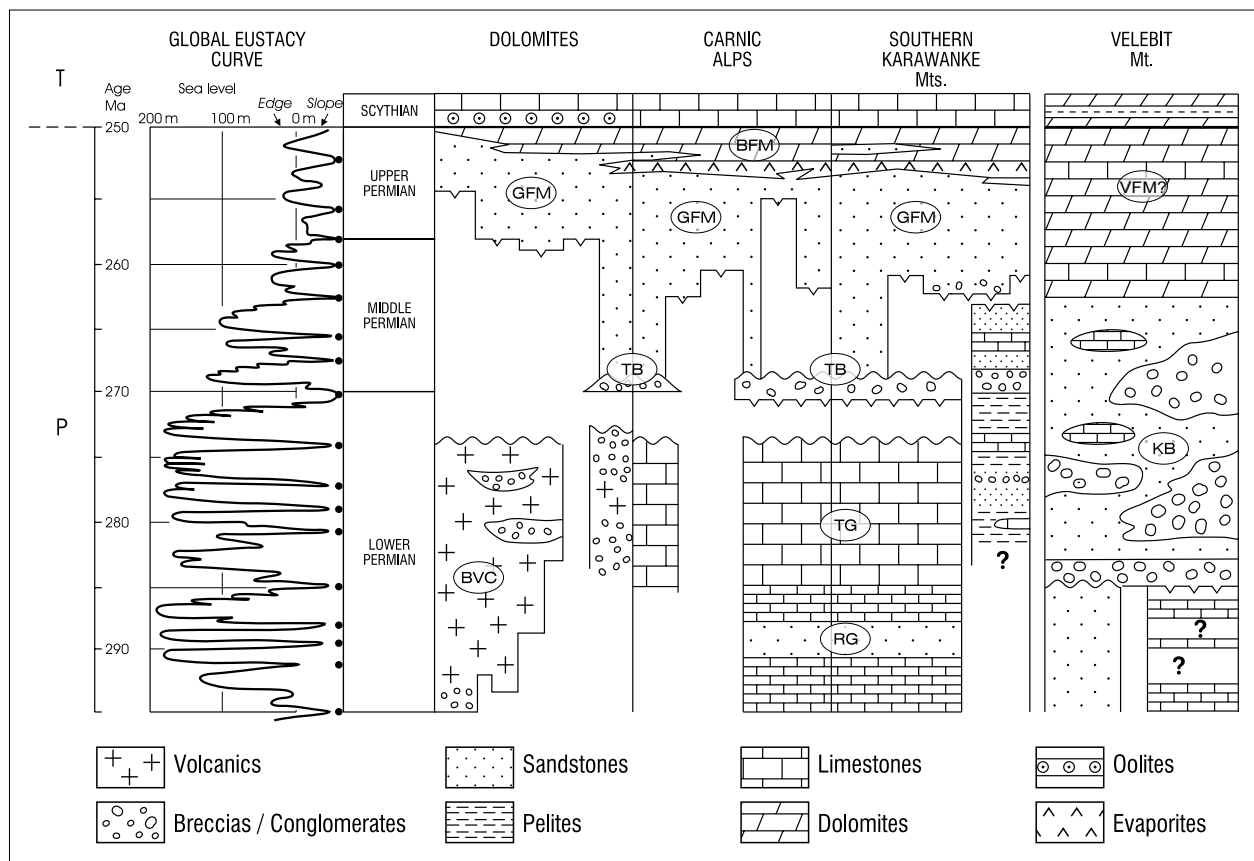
GLOBAL EUSTACY CURVE

DOLOMITES

CARNIC ALPS

SOUTHERN KARAWANKE Mts.

VELEBIT Mt.

T

Age Ma

Sea level

200 m

100 m

Edge

0 m

Slope

SCYTHIAN

250

UPPER PERMIAN

260

MIDDLE PERMIAN

270

P

280

LOWER PERMIAN

290

BFM

GFM

GFM

GFM

VFM?

TB

TB

KB

TG

?

BVC

RG

?

?

Volcanics

Breccias / Conglomerates

Sandstones

Pelites

Limestones

Dolomites

Oolites

Evaporites